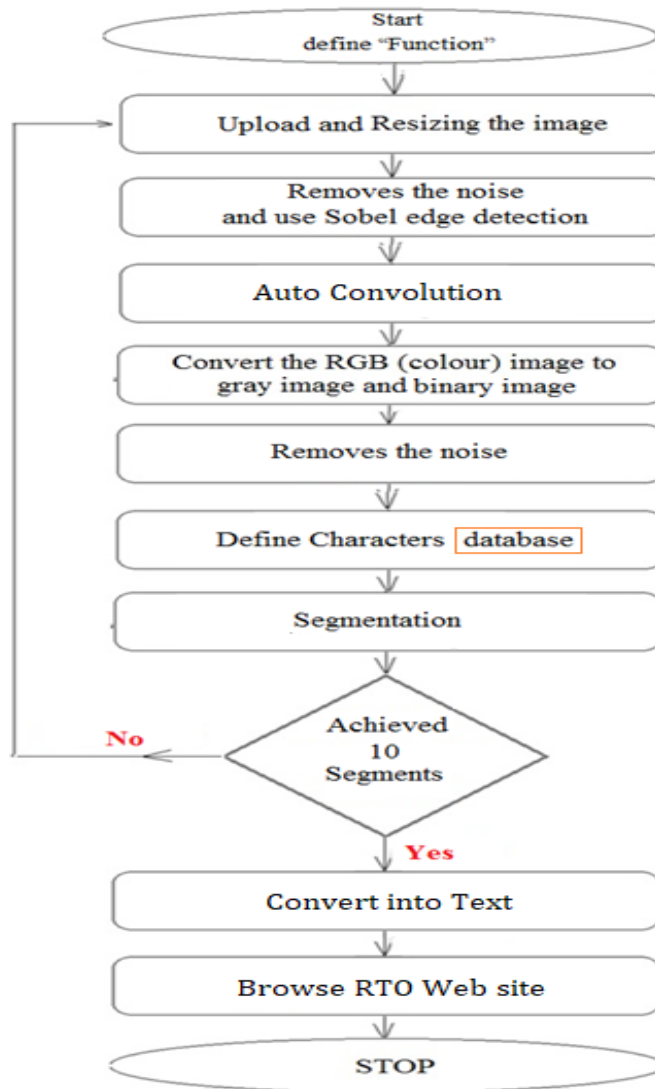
Start
define "Function"

Upload and Resizing the image

Removes the noise
and use Sobel edge detection

Auto Convolution

Convert the RGB (colour) image to gray image and binary image

Removes the noise

Define Characters database

Segmentation

Achieved 10 Segments

No

Yes

Convert into Text

Browse RTO Web site

STOP